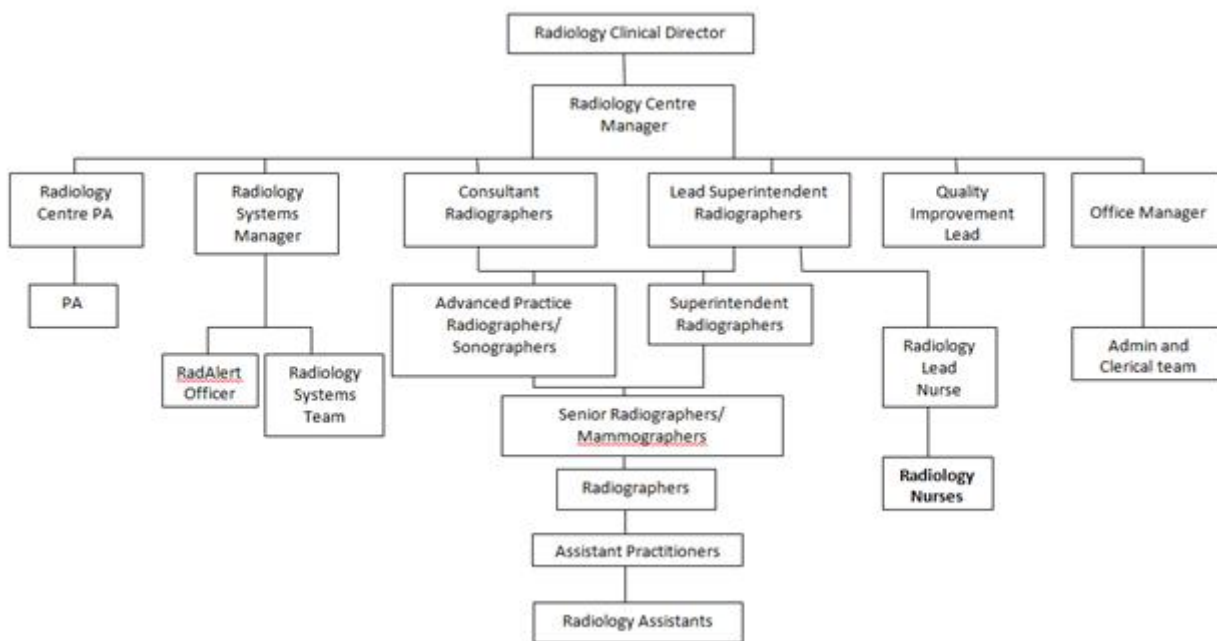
Radiology Clinical Director

Radiology Centre Manager

Radiology Centre PA

Radiology Systems Manager

Consultant Radiographers

Lead Superintendent Radiographers

Quality Improvement Lead

Office Manager

PA

RadAlert Officer

Radiology Systems Team

Advanced Practice Radiographers/ Sonographers

Superintendent Radiographers

Radiology Lead Nurse

Admin and Clerical team

Senior Radiographers/ Mammographers

Radiology Nurses

Radiographers

Assistant Practitioners

Radiology Assistants